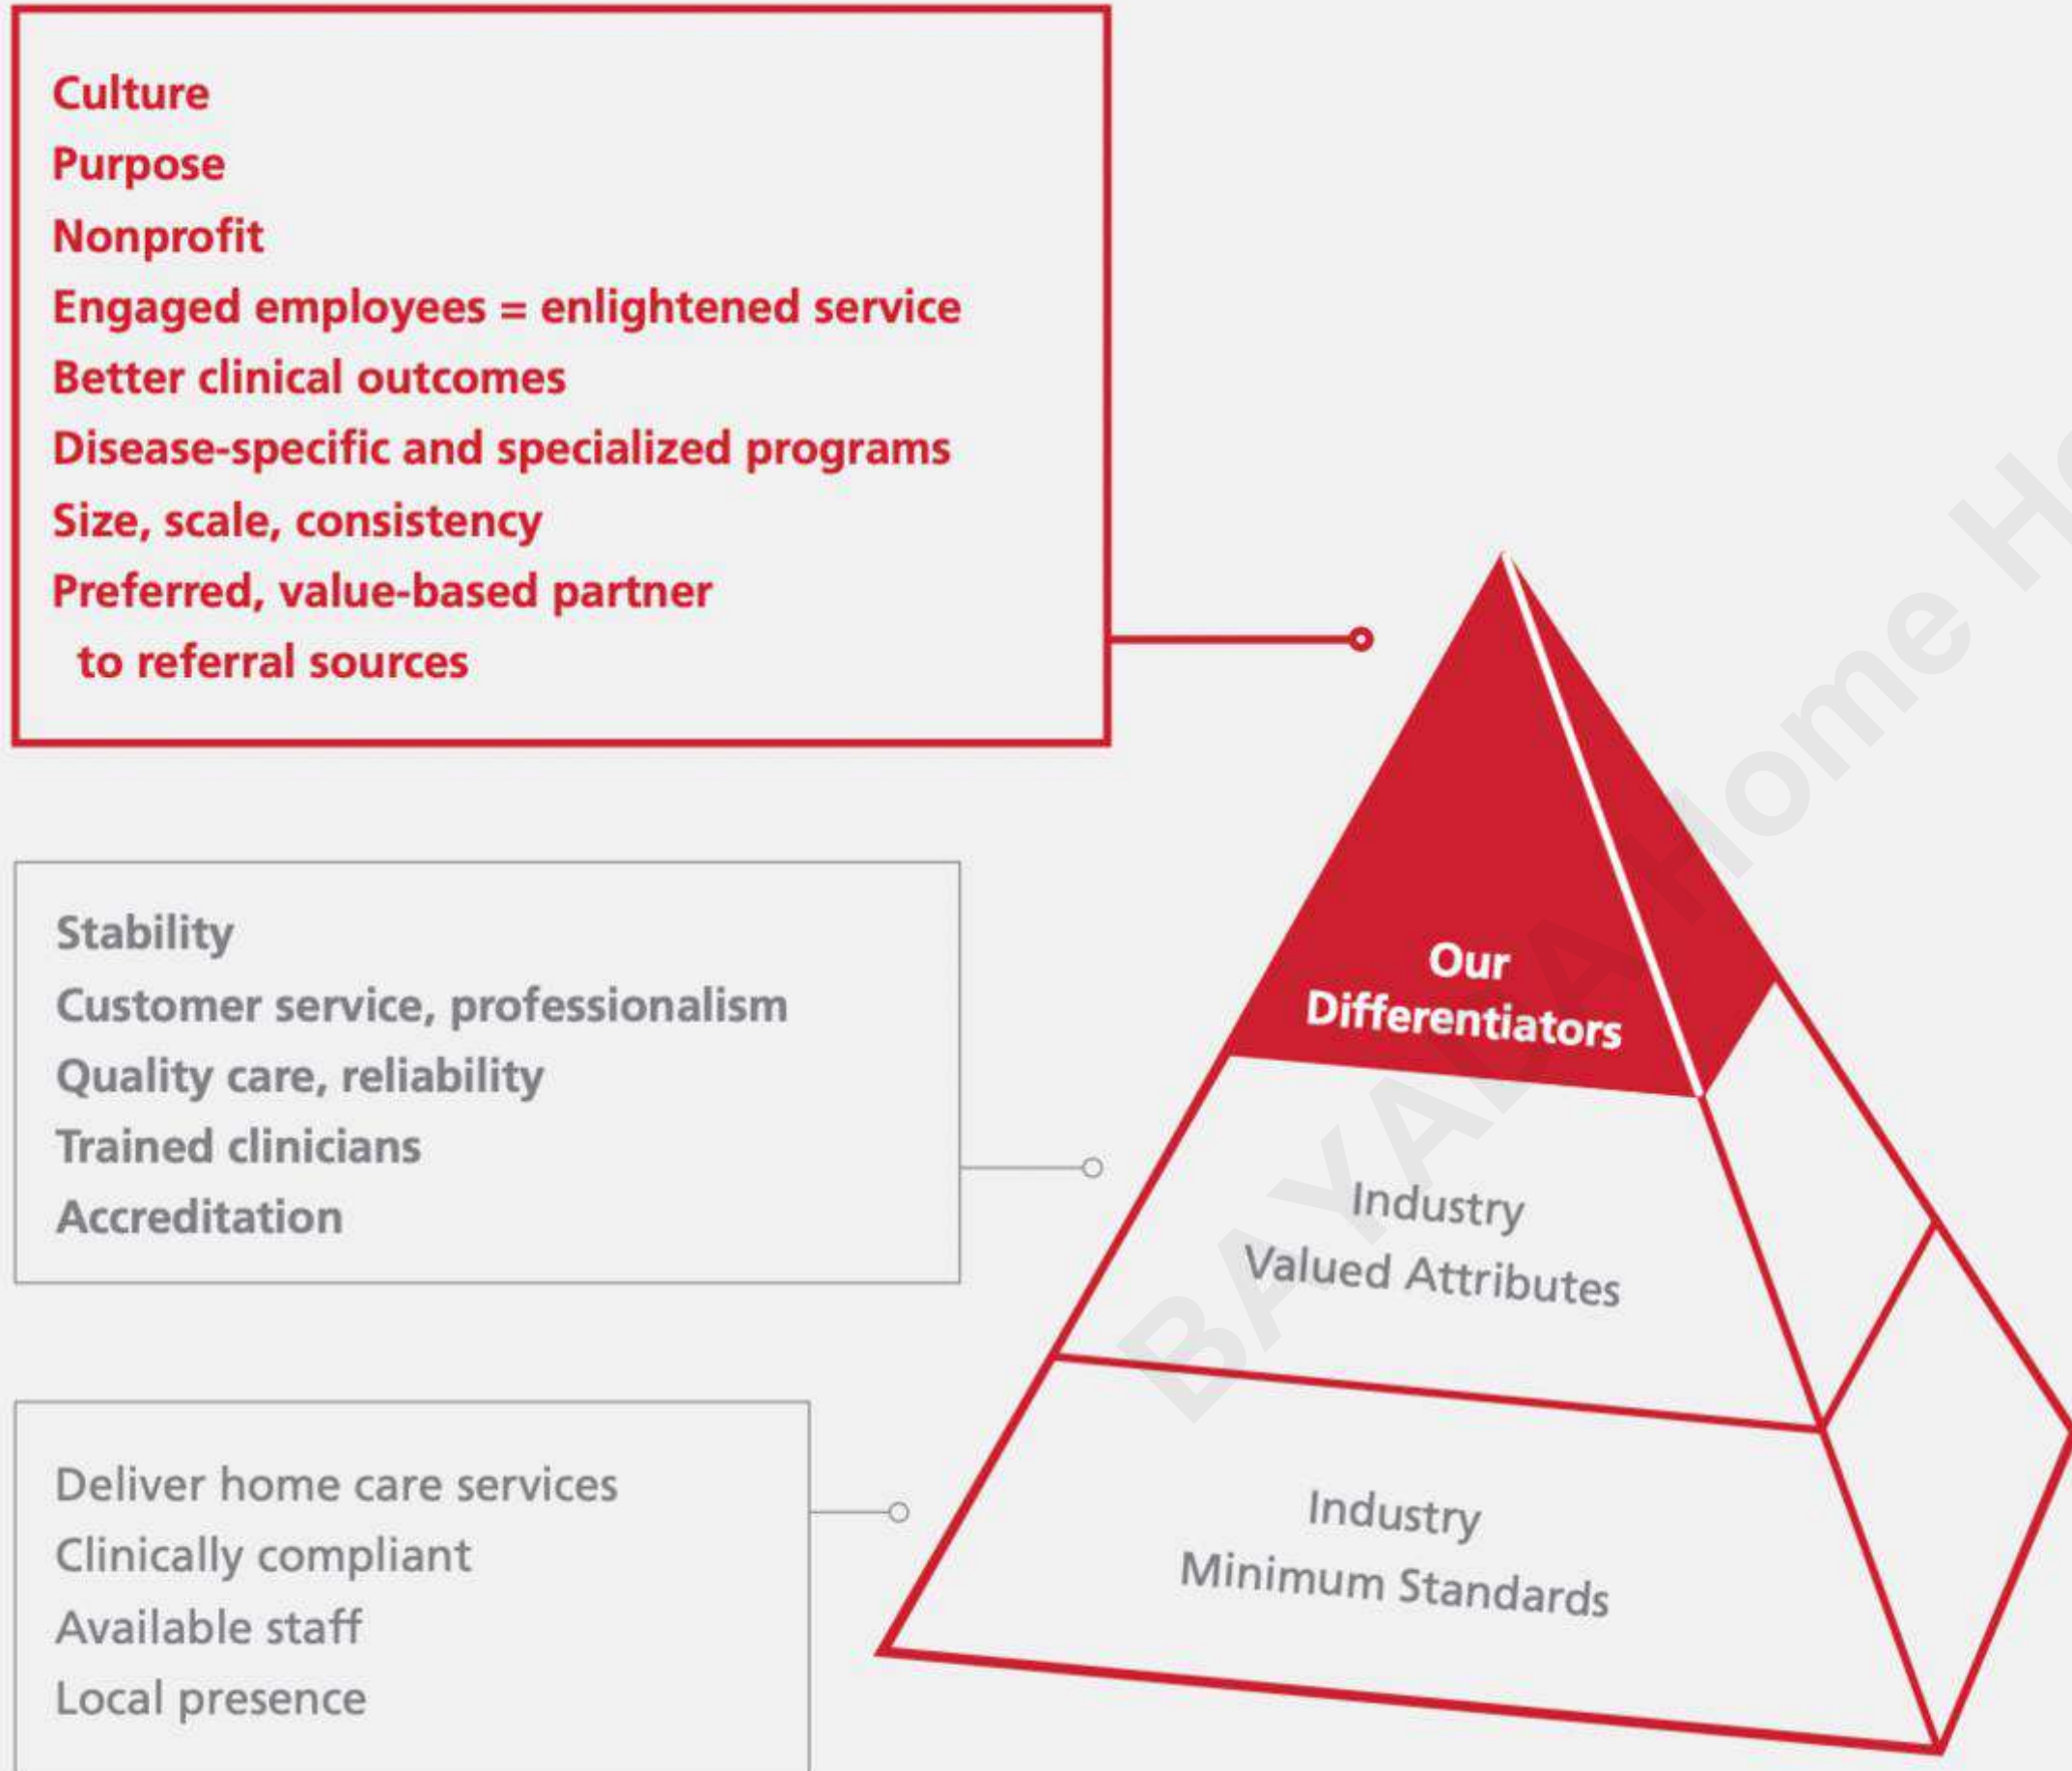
Culture
Purpose
Nonprofit
Engaged employees = enlightened service
Better clinical outcomes
Disease-specific and specialized programs
Size, scale, consistency
Preferred, value-based partner to referral sources

Stability
Customer service, professionalism
Quality care, reliability
Trained clinicians
Accreditation

Deliver home care services
Clinically compliant
Available staff
Local presence

Our Differentiators

Industry Valued Attributes

Industry Minimum Standards

BAYADA Home H